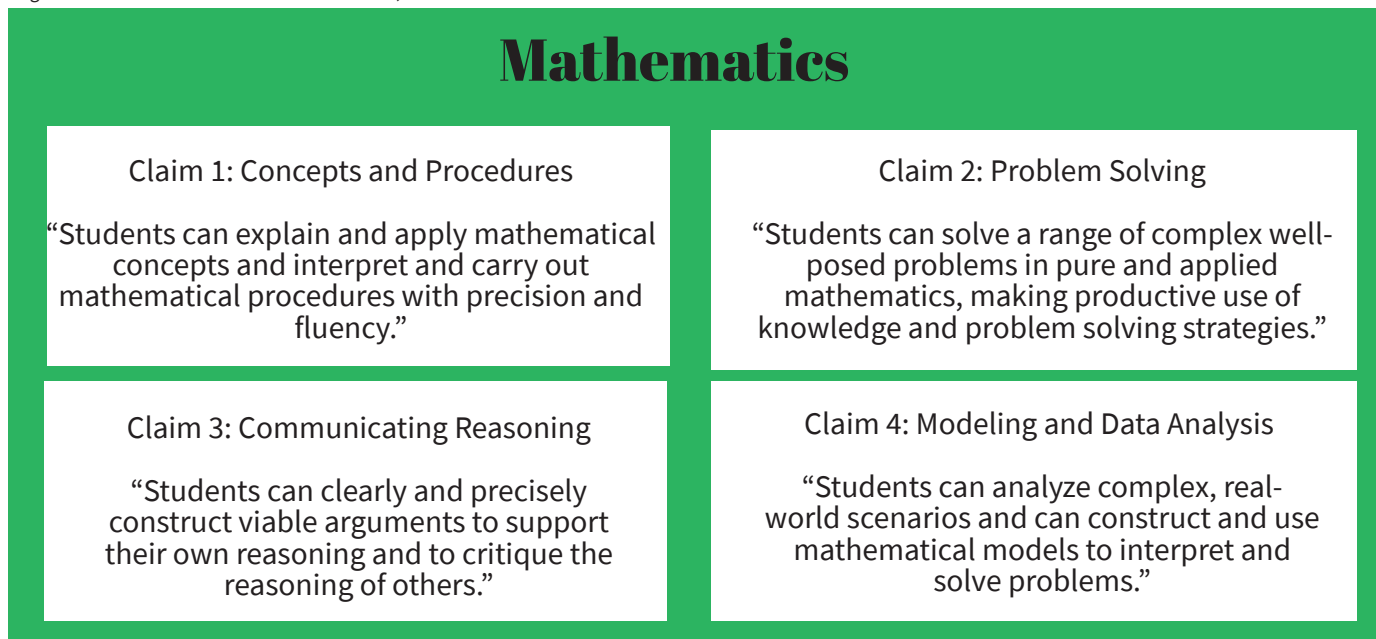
Mathematics

Claim 1: Concepts and Procedures

"Students can explain and apply mathematical concepts and interpret and carry out mathematical procedures with precision and fluency."

Claim 2: Problem Solving

"Students can solve a range of complex well-posed problems in pure and applied mathematics, making productive use of knowledge and problem solving strategies."

Claim 3: Communicating Reasoning

"Students can clearly and precisely construct viable arguments to support their own reasoning and to critique the reasoning of others."

Claim 4: Modeling and Data Analysis

"Students can analyze complex, real-world scenarios and can construct and use mathematical models to interpret and solve problems."